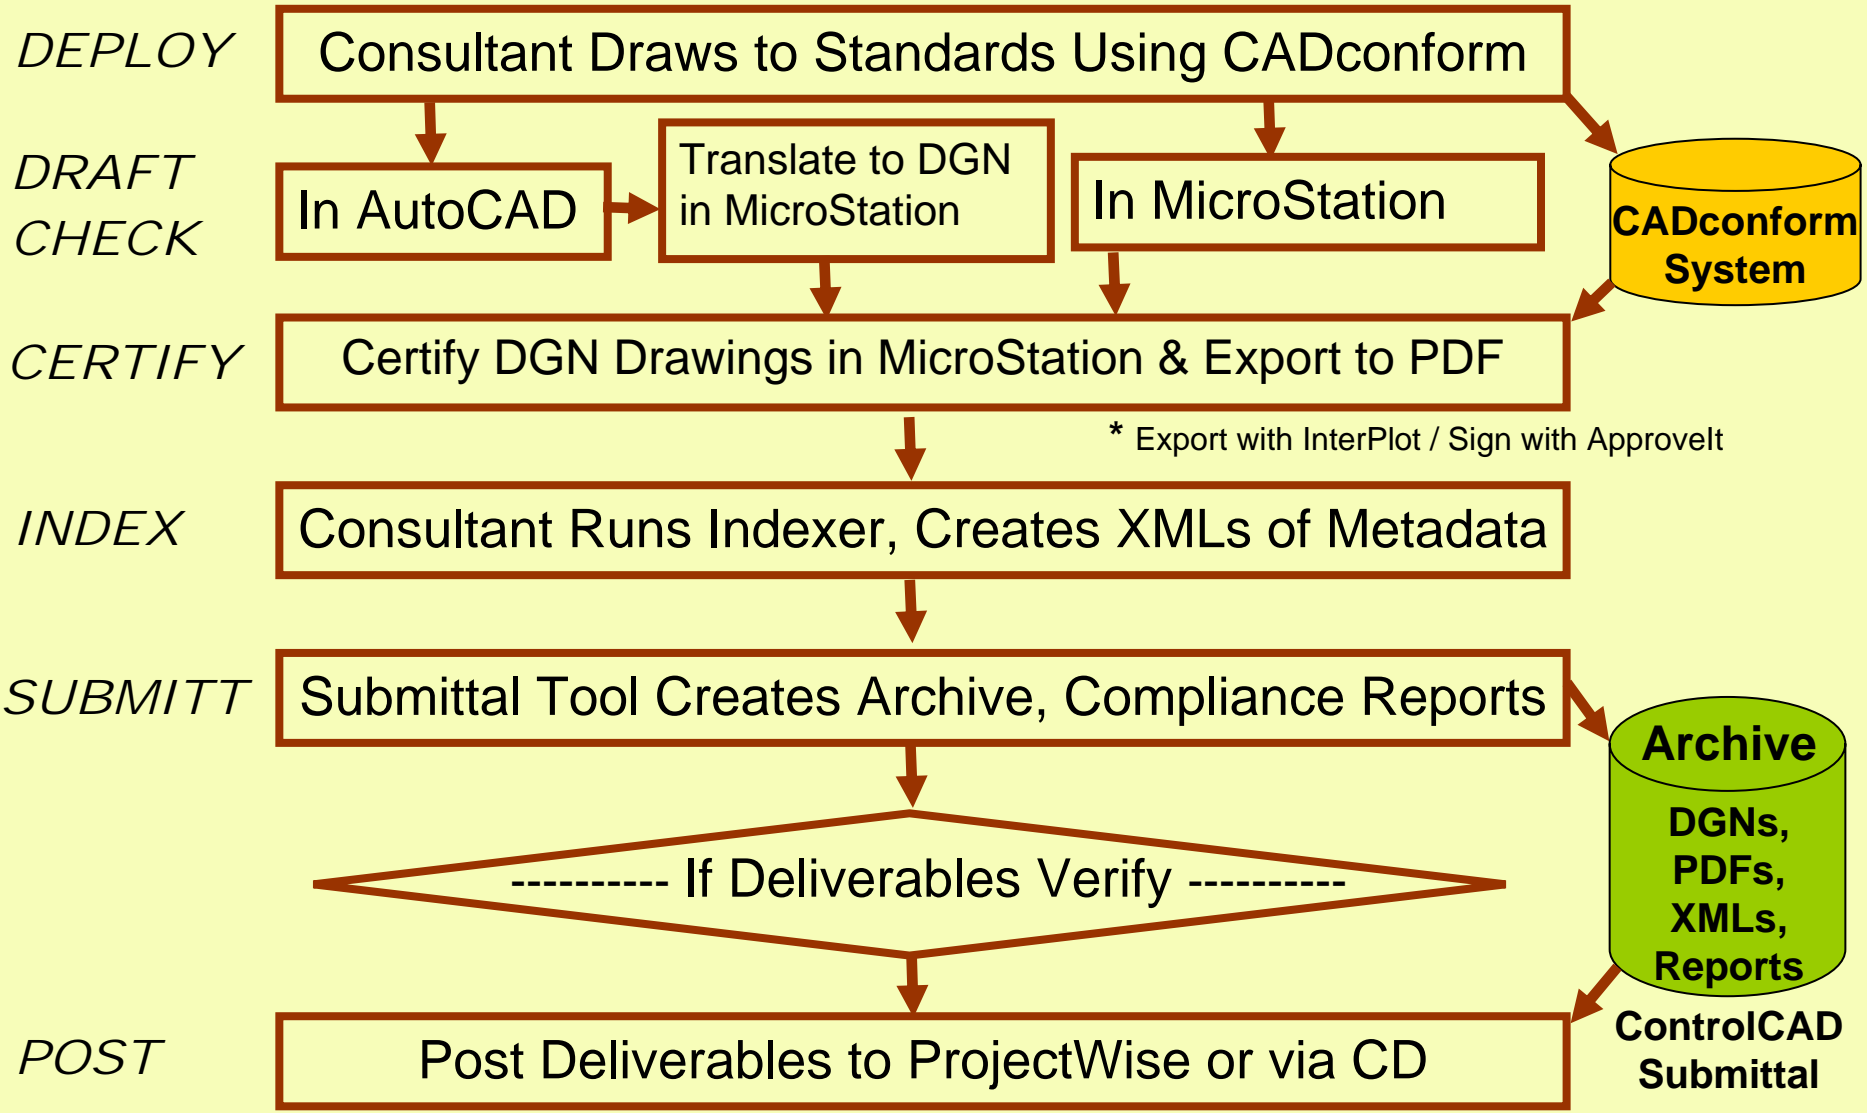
DEPLOY

Consultant Draws to Standards Using CADconform

DRAFT CHECK

In AutoCAD

Translate to DGN in MicroStation

In MicroStation

CADconform System

CERTIFY

Certify DGN Drawings in MicroStation & Export to PDF

* Export with InterPlot / Sign with ApproveIt

INDEX

Consultant Runs Indexer, Creates XMLs of Metadata

SUBMITT

Submittal Tool Creates Archive, Compliance Reports

Archive

DGNs, PDFs, XMLs, Reports

---------- If Deliverables Verify ----------

POST

Post Deliverables to ProjectWise or via CD

ControlCAD Submittal